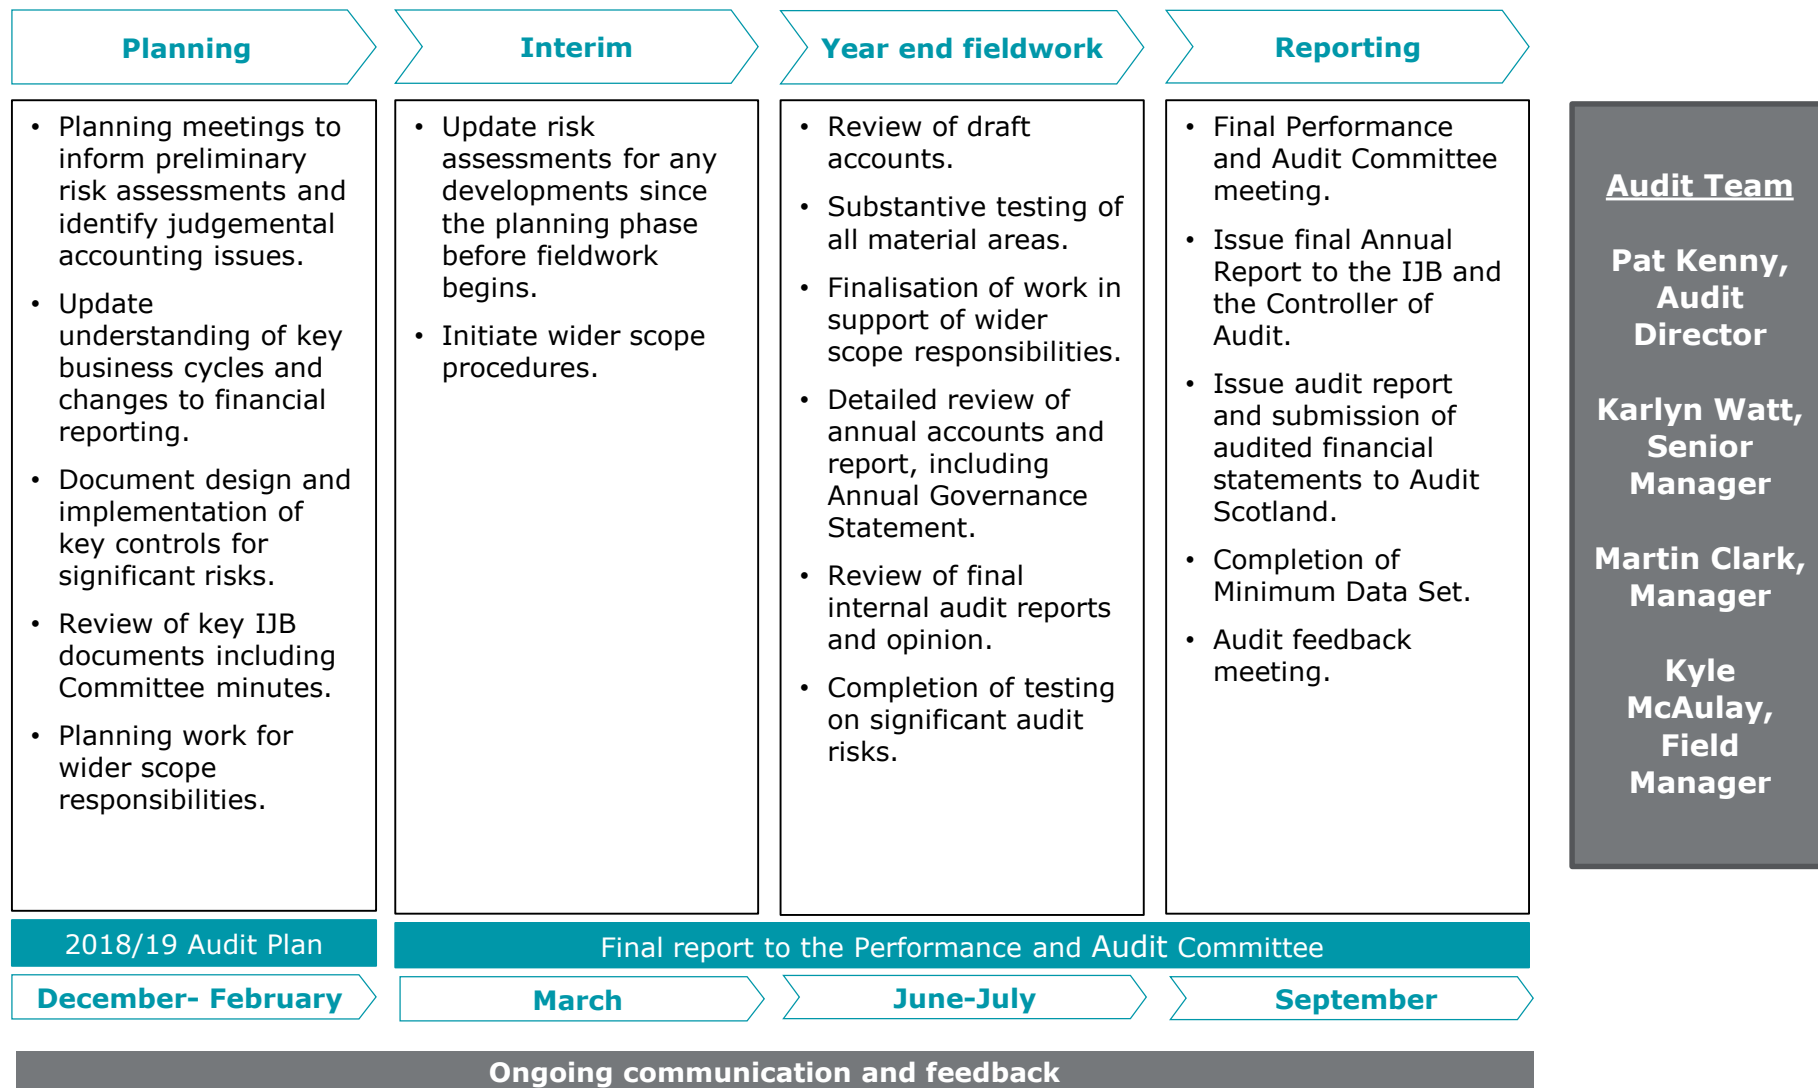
Planning

- Planning meetings to inform preliminary risk assessments and identify judgemental accounting issues.
- Update understanding of key business cycles and changes to financial reporting.
- Document design and implementation of key controls for significant risks.
- Review of key IJB documents including Committee minutes.
- Planning work for wider scope responsibilities.

Interim

- Update risk assessments for any developments since the planning phase before fieldwork begins.
- Initiate wider scope procedures.

Year end fieldwork

- Review of draft accounts.
- Substantive testing of all material areas.
- Finalisation of work in support of wider scope responsibilities.
- Detailed review of annual accounts and report, including Annual Governance Statement.
- Review of final internal audit reports and opinion.
- Completion of testing on significant audit risks.

Reporting

- Final Performance and Audit Committee meeting.
- Issue final Annual Report to the IJB and the Controller of Audit.
- Issue audit report and submission of audited financial statements to Audit Scotland.
- Completion of Minimum Data Set.
- Audit feedback meeting.

Audit Team

Pat Kenny, Audit Director

Karlyn Watt, Senior Manager

Martin Clark, Manager

Kyle McAulay, Field Manager

2018/19 Audit Plan

Final report to the Performance and Audit Committee

December- February

March

June-July

September

Ongoing communication and feedback